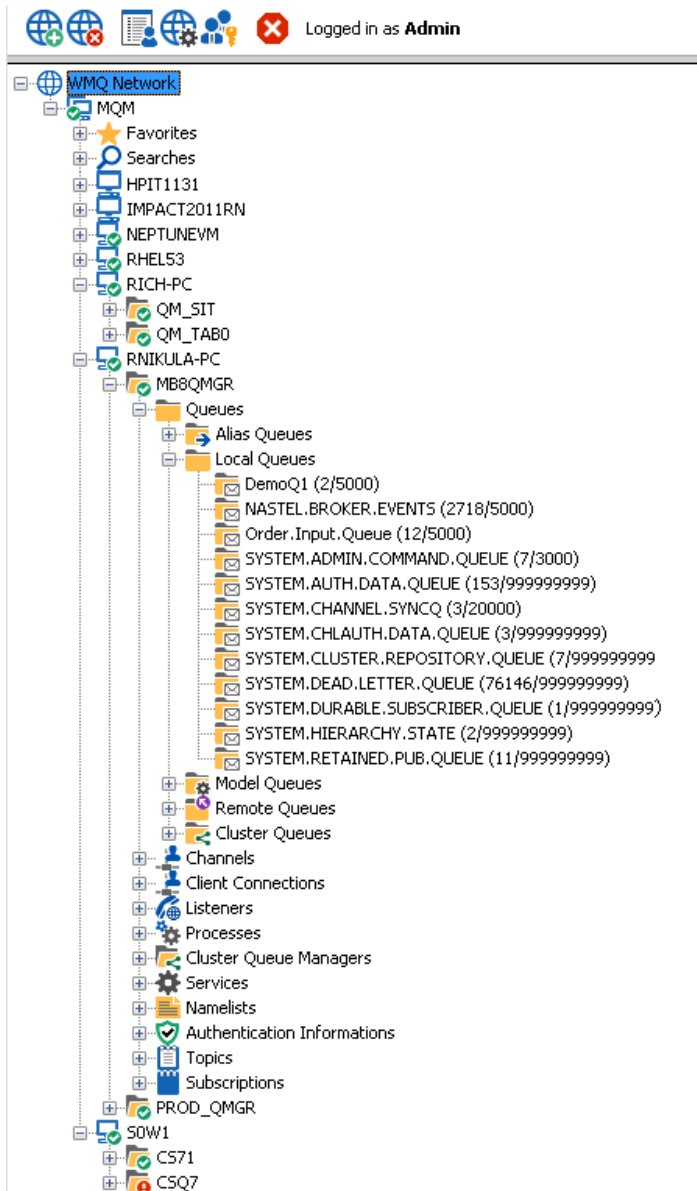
Logged in as **Admin**

WMQ Network
MQM
Favorites
Searches
HPIT1131
IMPACT2011RN
NEPTUNEVM
RHEL53
RICH-PC
QM_SIT
QM_TAB0
RNIKULA-PC
MB8QMGR
Queues
Alias Queues
Local Queues
DemoQ1 (2/5000)
NASTEL.BROKER.EVENTS (2718/5000)
Order.Input.Queue (12/5000)
SYSTEM.ADMIN.COMMAND.QUEUE (7/3000)
SYSTEM.AUTH.DATA.QUEUE (153/999999999)
SYSTEM.CHANNEL.SYNCQ (3/20000)
SYSTEM.CHLAUTH.DATA.QUEUE (3/999999999)
SYSTEM.CLUSTER.REPOSITORY.QUEUE (7/999999999
SYSTEM.DEAD.LETTER.QUEUE (76146/999999999)
SYSTEM.DURABLE.SUBSCRIBER.QUEUE (1/999999999)
SYSTEM.HIERARCHY.STATE (2/999999999)
SYSTEM.RETAINED.PUB.QUEUE (11/999999999)
Model Queues
Remote Queues
Cluster Queues
Channels
Client Connections
Listeners
Processes
Cluster Queue Managers
Services
Namelists
Authentication Informations
Topics
Subscriptions
PROD_QMGR
S0W1
CS71
CSQ7